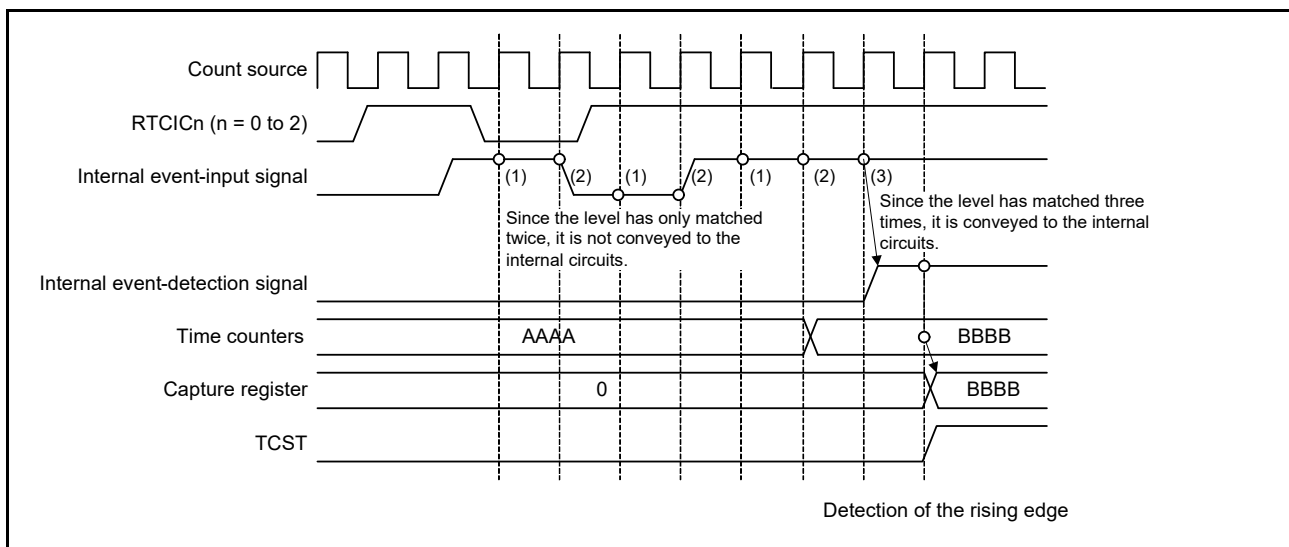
Count source

RTCICn (n = 0 to 2)

Internal event-input signal

(1) (2) (1) (2) (1) (2) (3)

Since the level has only matched twice, it is not conveyed to the internal circuits.

Since the level has matched three times, it is conveyed to the internal circuits.

Internal event-detection signal

Time counters

AAAA

BBBB

Capture register

0

BBBB

TCST

Detection of the rising edge